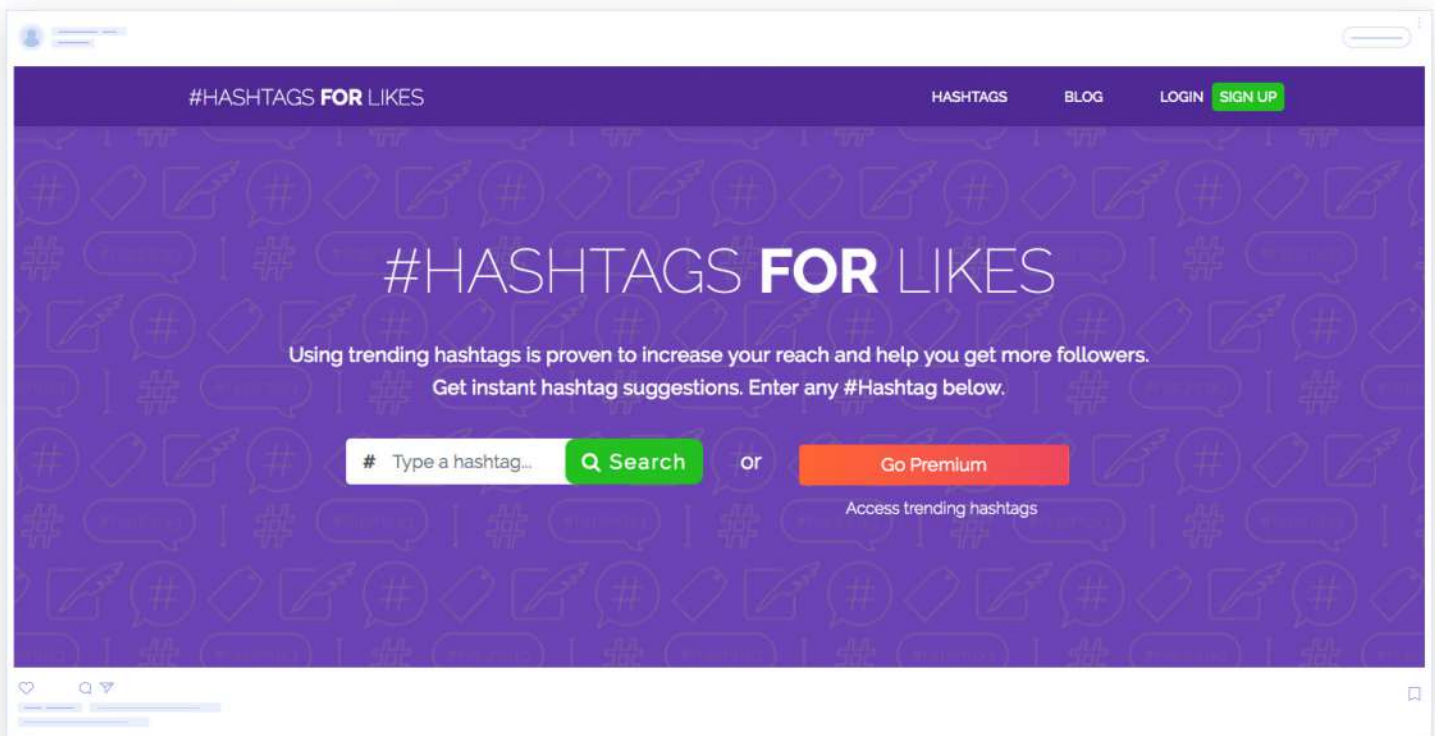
#HASHTAGS FOR LIKES

HASHTAGS BLOG LOGIN SIGN UP

#HASHTAGS FOR LIKES

Using trending hashtags is proven to increase your reach and help you get more followers. Get instant hashtag suggestions. Enter any #Hashtag below.

# Type a hashtag... Search or Go Premium

Access trending hashtags